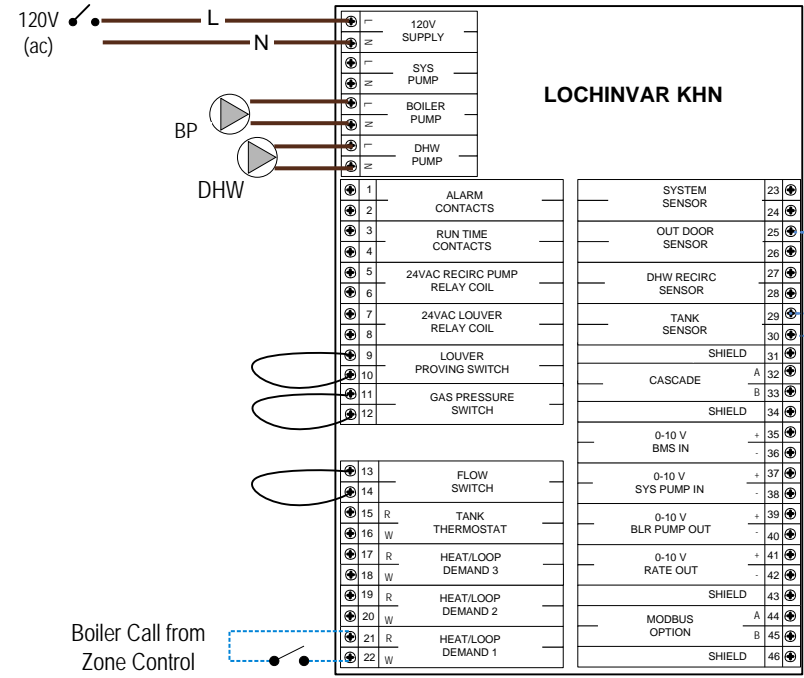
120V (ac)

L

N

BP

DHW

LOCHINVAR KHN

L N 120V SUPPLY

L N SYS PUMP

L N BOILER PUMP

L N DHW PUMP

1 2 ALARM CONTACTS

3 4 RUN TIME CONTACTS

5 6 24VAC RECIRC PUMP RELAY COIL

7 8 24VAC LOUVER RELAY COIL

9 10 LOUVER PROVING SWITCH

11 12 GAS PRESSURE SWITCH

13 14 FLOW SWITCH

15 R 16 W TANK THERMOSTAT

17 R 18 W HEAT/LOOP DEMAND 3

19 R 20 W HEAT/LOOP DEMAND 2

21 R 22 W HEAT/LOOP DEMAND 1

SYSTEM SENSOR 23 24

OUT DOOR SENSOR 25 26

DHW RECIRC SENSOR 27 28

TANK SENSOR 29 30

SHIELD 31

CASCADE A 32 B 33

SHIELD 34

0-10 V BMS IN + 35 - 36

0-10 V SYS PUMP IN + 37 - 38

0-10 V BLR PUMP OUT + 39 - 40

0-10 V RATE OUT + 41 - 42

SHIELD 43

MODBUS OPTION A 44 B 45

SHIELD 46

Boiler Call from Zone Control